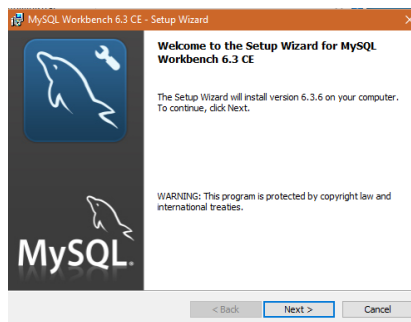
MySQL Workbench 6.3 CE - Setup Wizard

Welcome to the Setup Wizard for MySQL Workbench 6.3 CE

The Setup Wizard will install version 6.3.6 on your computer. To continue, click Next.

WARNING: This program is protected by copyright law and international treaties.

MySQL.

< Back
Next >
Cancel